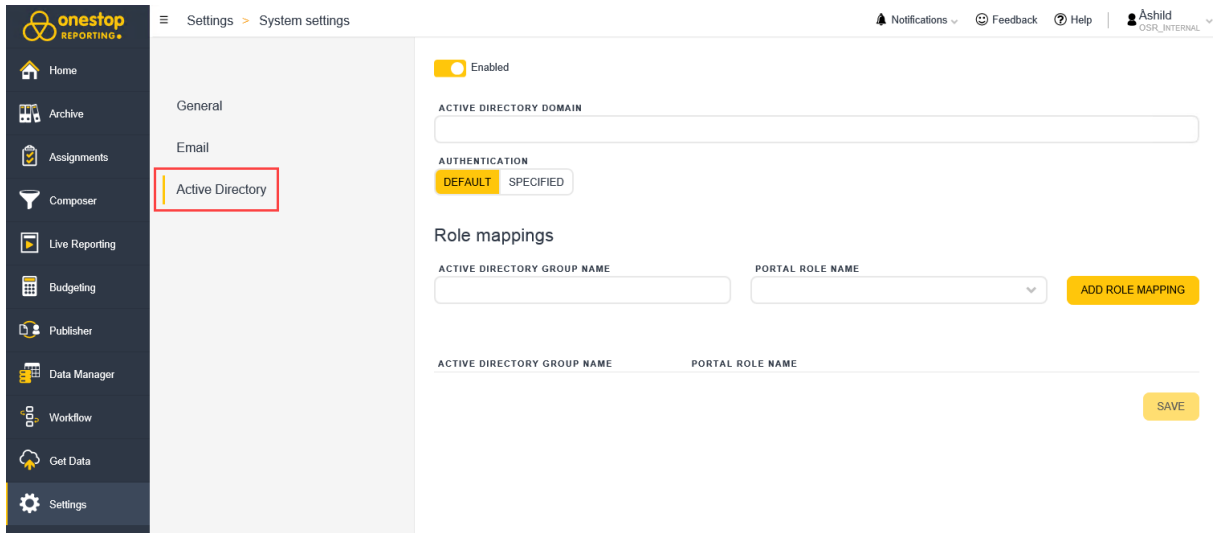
onestop REPORTING

Home
Archive
Assignments
Composer
Live Reporting
Budgeting
Publisher
Data Manager
Workflow
Get Data
Settings

≡ Settings > System settings

Notifications Feedback Help Åshild OSR_INTERNAL

General
Email
Active Directory

Enabled

ACTIVE DIRECTORY DOMAIN

AUTHENTICATION
DEFAULT SPECIFIED

Role mappings

ACTIVE DIRECTORY GROUP NAME
PORTAL ROLE NAME
ADD ROLE MAPPING

| ACTIVE DIRECTORY GROUP NAME | PORTAL ROLE NAME |
|---|---|

SAVE